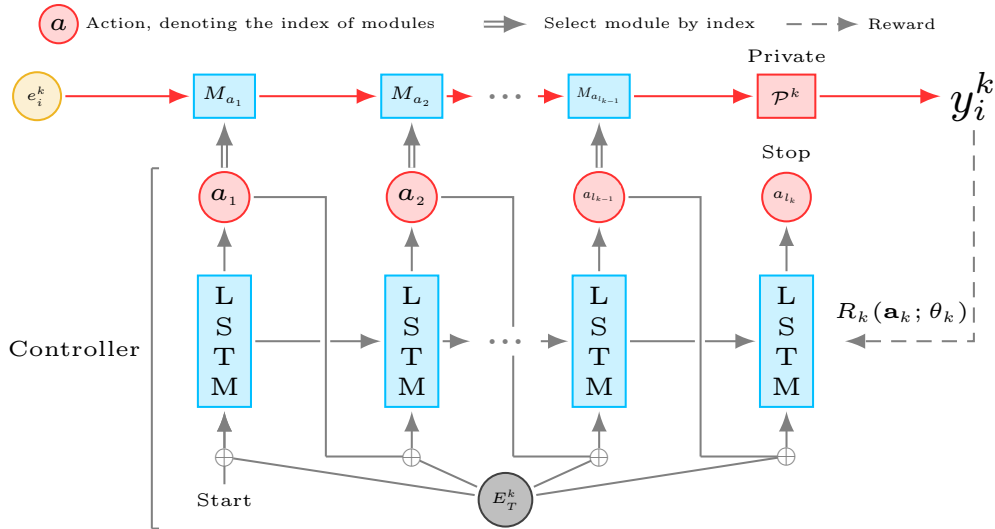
$a$ Action, denoting the index of modules
Select module by index
Reward

Private

$e_i^k$
$M_{a_1}$
$M_{a_2}$
$\cdots$
$M_{a_{l_k-1}}$
$\mathcal{P}^k$
$y_i^k$

Stop

$a_1$
$a_2$
$a_{l_k-1}$
$a_{l_k}$

L S T M
L S T M
L S T M
L S T M

$\cdots$

$R_k(\mathbf{a}_k;\theta_k)$

Controller

Start

$E_T^k$